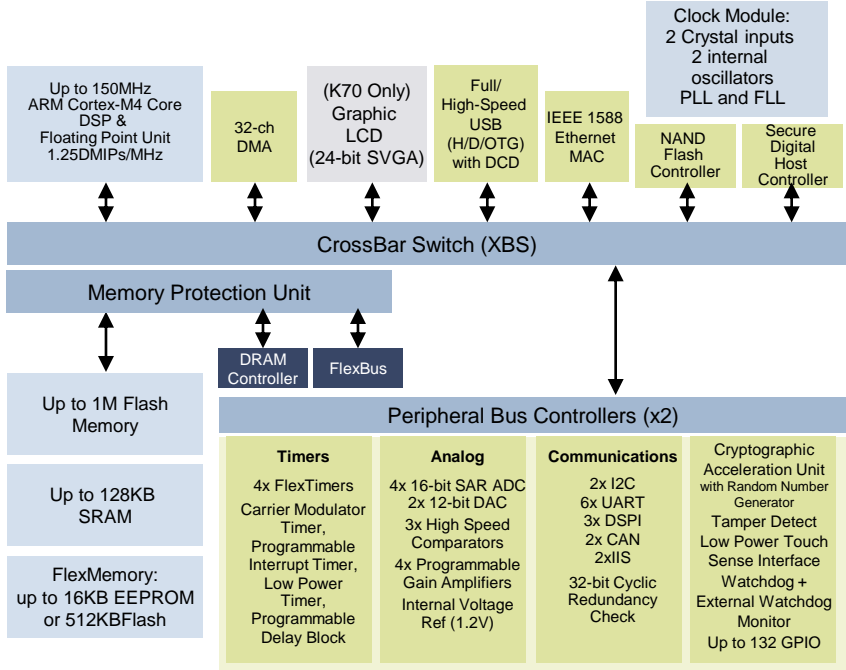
Clock Module:
2 Crystal inputs
2 internal oscillators
PLL and FLL

Up to 150MHz
ARM Cortex-M4 Core
DSP &
Floating Point Unit
1.25DMIPs/MHz

32-ch
DMA

(K70 Only)
Graphic
LCD
(24-bit SVGA)

Full/
High-Speed
USB
(H/D/OTG)
with DCD

IEEE 1588
Ethernet
MAC

NAND
Flash
Controller

Secure
Digital
Host
Controller

CrossBar Switch (XBS)

Memory Protection Unit

DRAM
Controller

FlexBus

Up to 1M Flash
Memory

Up to 128KB
SRAM

FlexMemory:
up to 16KB EEPROM
or 512KBFlash

Peripheral Bus Controllers (x2)

Timers
4x FlexTimers
Carrier Modulator Timer,
Programmable Interrupt Timer,
Low Power Timer,
Programmable Delay Block

Analog
4x 16-bit SAR ADC
2x 12-bit DAC
3x High Speed Comparators
4x Programmable Gain Amplifiers
Internal Voltage Ref (1.2V)

Communications
2x I2C
6x UART
3x DSPI
2x CAN
2xIIS
32-bit Cyclic Redundancy Check

Cryptographic Acceleration Unit
with Random Number Generator
Tamper Detect
Low Power Touch Sense Interface
Watchdog +
External Watchdog Monitor
Up to 132 GPIO